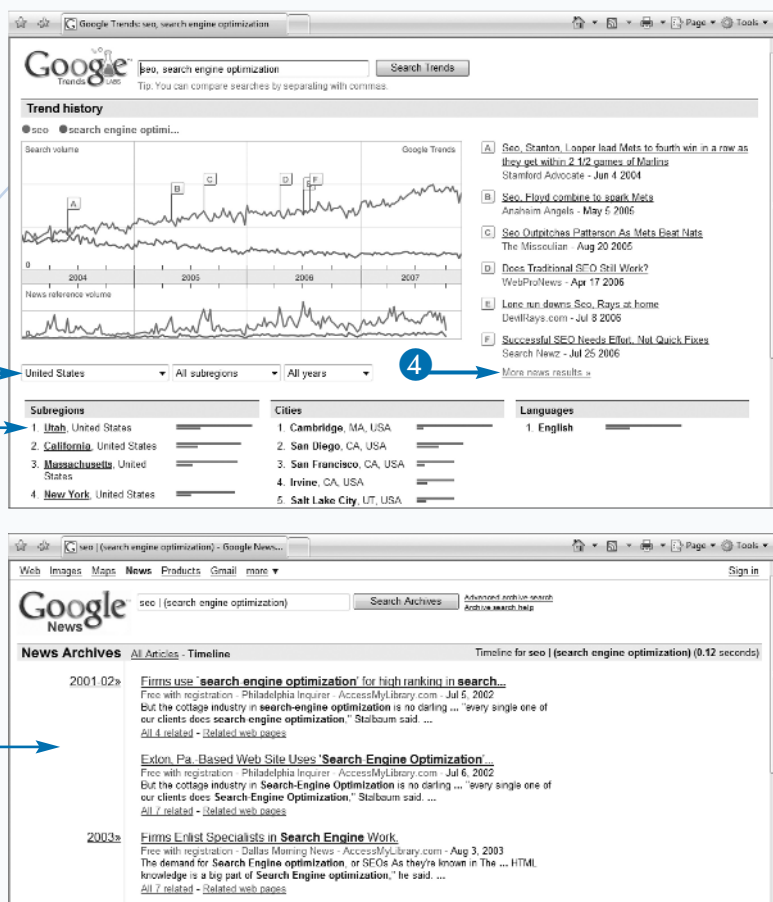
Google Trends: seo, search engine optimization

Page ▾ Tools ▾

Google Trends Labs

seo, search engine optimization

Search Trends

Tip: You can compare searches by separating with commas.

Trend history

seo search engine optimi...

Search volume

Google Trends

A B C D E F

2004 2005 2006 2007

News reference volume

A Seo, Stanton, Looper lead Mets to fourth win in a row as they get within 2 1/2 games of Marlins
Stamford Advocate - Jun 4 2004

B Seo, Floyd combine to spark Mets
Anaheim Angels - May 5 2005

C Seo Outpitches Patterson As Mets Beat Nats
The Missoulian - Aug 20 2005

D Does Traditional SEO Still Work?
WebProNews - Apr 17 2006

E Lone run downs Seo, Rays at home
DevilRays.com - Jul 8 2006

F Successful SEO Needs Effort, Not Quick Fixes
Search Newz - Jul 25 2006

4

More news results »

United States ▾ All subregions ▾ All years ▾

Subregions

1. Utah, United States
2. California, United States
3. Massachusetts, United States
4. New York, United States

Cities

1. Cambridge, MA, USA
2. San Diego, CA, USA
3. San Francisco, CA, USA
4. Irvine, CA, USA
5. Salt Lake City, UT, USA

Languages

1. English

seo | (search engine optimization) - Google News...

Page ▾ Tools ▾

Web Images Maps News Products Gmail more ▾

Sign in

Google News

seo | (search engine optimization)

Search Archives

Advanced archive search
Archive search help

News Archives All Articles - Timeline

Timeline for seo | (search engine optimization) (0.12 seconds)

2001-02»

Firms use "search engine optimization" for high ranking in search...
Free with registration - Philadelphia Inquirer - AccessMyLibrary.com - Jul 5, 2002
But the cottage industry in search-engine optimization is no darling ... "every single one of our clients does search-engine optimization," Stalbaum said. ...
All 4 related - Related web pages

Exton, Pa.-Based Web Site Uses "Search Engine Optimization"...
Free with registration - Philadelphia Inquirer - AccessMyLibrary.com - Jul 6, 2002
But the cottage industry in Search-Engine Optimization is no darling ... "every single one of our clients does Search-Engine Optimization," Stalbaum said. ...
All 7 related - Related web pages

2003»

Firms Enlist Specialists in Search Engine Work.
Free with registration - Dallas Morning News - AccessMyLibrary.com - Aug 3, 2003
The demand for Search Engine optimization, or SEOs As they're known in The ... HTML knowledge is a big part of Search Engine optimization," he said. ...
All 7 related - Related web pages